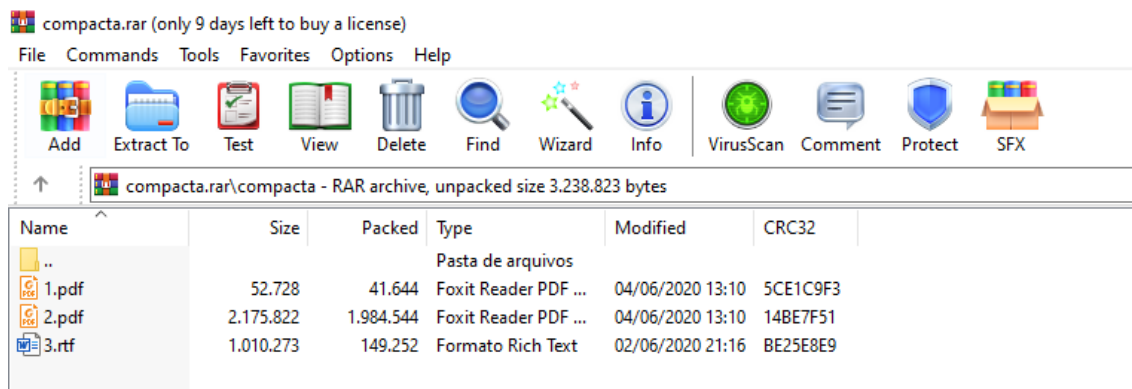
compacta.rar (only 9 days left to buy a license)

File Commands Tools Favorites Options Help

Add Extract To Test View Delete Find Wizard Info VirusScan Comment Protect SFX

compacta.rar\compacta - RAR archive, unpacked size 3.238.823 bytes

| Name | Size | Packed | Type | Modified | CRC32 |
|---|---|---|---|---|---|
| .. | | | Pasta de arquivos | | |
| 1.pdf | 52.728 | 41.644 | Foxit Reader PDF ... | 04/06/2020 13:10 | 5CE1C9F3 |
| 2.pdf | 2.175.822 | 1.984.544 | Foxit Reader PDF ... | 04/06/2020 13:10 | 14BE7F51 |
| 3.rtf | 1.010.273 | 149.252 | Formato Rich Text | 02/06/2020 21:16 | BE25E8E9 |